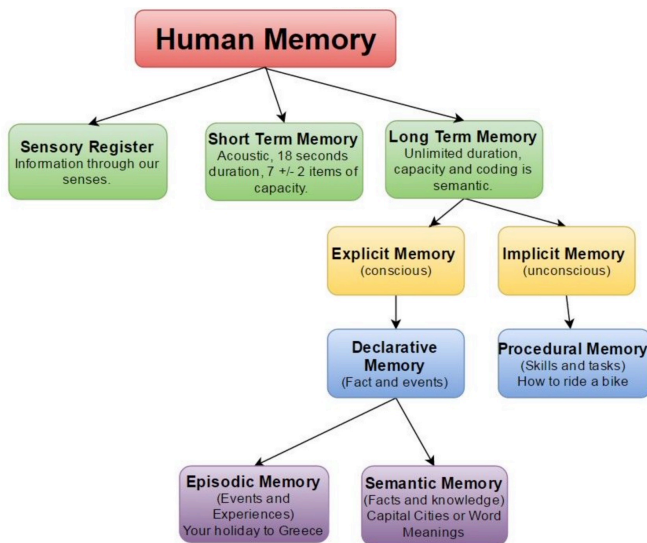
Human Memory

Sensory Register
Information through our senses.

Short Term Memory
Acoustic, 18 seconds duration, 7 +/- 2 items of capacity.

Long Term Memory
Unlimited duration, capacity and coding is semantic.

Explicit Memory
(conscious)

Implicit Memory
(unconscious)

Declarative Memory
(Fact and events)

Procedural Memory
(Skills and tasks)
How to ride a bike

Episodic Memory
(Events and Experiences)
Your holiday to Greece

Semantic Memory
(Facts and knowledge)
Capital Cities or Word Meanings